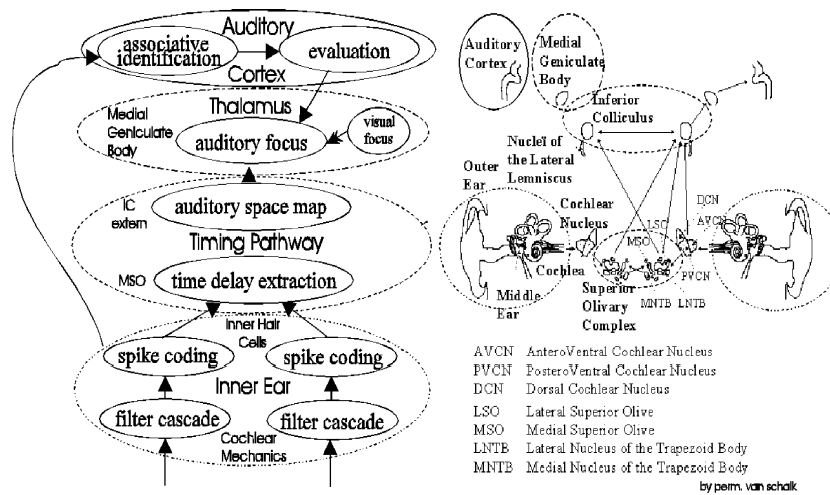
Auditory
associative identification
evaluation
Cortex
Thalamus
Medial Geniculate Body
auditory focus
visual focus
IC extern
auditory space map
Timing Pathway
MSO
time delay extraction
Inner Hair Cells
spike coding
spike coding
Inner Ear
filter cascade
filter cascade
Cochlear Mechanics

Auditory Cortex
Medial Geniculate Body
Inferior Colliculus
Nuclei of the Lateral Lemniscus
Outer Ear
Cochlear Nucleus
DCN
AVCN
LSO
MSO
PVCN
Cochlea
Middle Ear
Superior Olivary Complex
MNTB
LNTB

| AVCN | AnteroVentral Cochlear Nucleus |
|---|---|
| PVCN | PosteroVentral Cochlear Nucleus |
| DCN | Dorsal Cochlear Nucleus |
| LSO | Lateral Superior Olive |
| MSO | Medial Superior Olive |
| LNTB | Lateral Nucleus of the Trapezoid Body |
| MNTB | Medial Nucleus of the Trapezoid Body |

by perm. van schaik